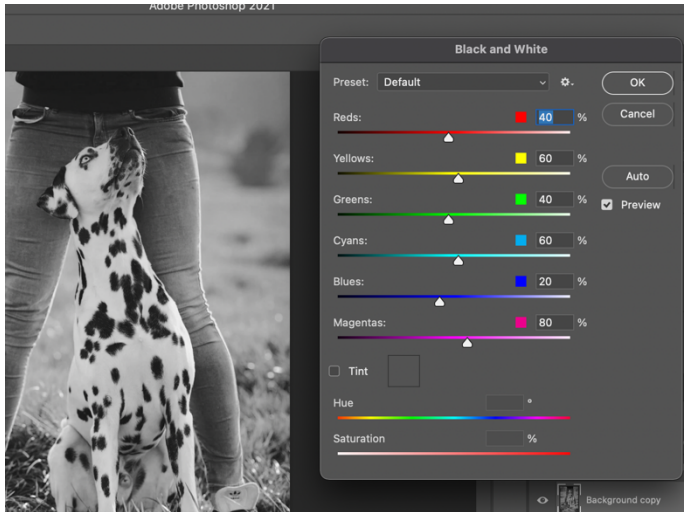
Adobe Photoshop 2021

Black and White

Preset: Default

OK

Cancel

Reds: 40 %

Yellows: 60 %

Greens: 40 %

Auto

Preview

Cyans: 60 %

Blues: 20 %

Magentas: 80 %

Tint

Hue °

Saturation %

Background copy